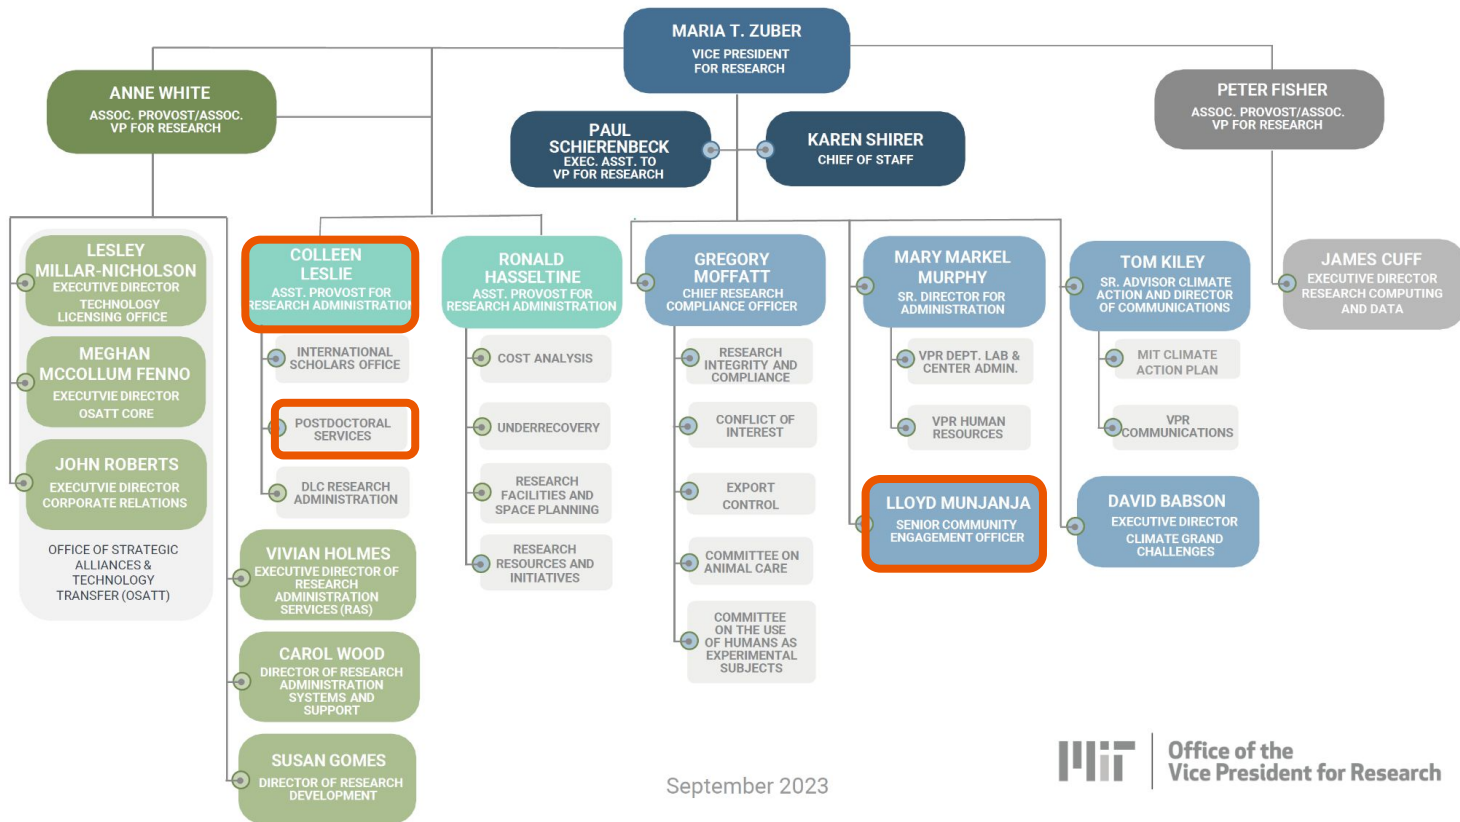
MARIA T. ZUBER
VICE PRESIDENT FOR RESEARCH

ANNE WHITE
ASSOC. PROVOST/ASSOC. VP FOR RESEARCH

PAUL SCHIERENBECK
EXEC. ASST. TO VP FOR RESEARCH

KAREN SHIRER
CHIEF OF STAFF

PETER FISHER
ASSOC. PROVOST/ASSOC. VP FOR RESEARCH

LESLEY MILLAR-NICHOLSON
EXECUTIVE DIRECTOR TECHNOLOGY LICENSING OFFICE

MEGHAN MCCOLLUM FENNO
EXECUTVIE DIRECTOR OSATT CORE

JOHN ROBERTS
EXECUTVIE DIRECTOR CORPORATE RELATIONS

OFFICE OF STRATEGIC ALLIANCES & TECHNOLOGY TRANSFER (OSATT)

COLLEEN LESLIE
ASST. PROVOST FOR RESEARCH ADMINISTRATION

INTERNATIONAL SCHOLARS OFFICE

POSTDOCTORAL SERVICES

DLC RESEARCH ADMINISTRATION

VIVIAN HOLMES
EXECUTIVE DIRECTOR OF RESEARCH ADMINISTRATION SERVICES (RAS)

CAROL WOOD
DIRECTOR OF RESEARCH ADMINISTRATION SYSTEMS AND SUPPORT

SUSAN GOMES
DIRECTOR OF RESEARCH DEVELOPMENT

RONALD HASSELTINE
ASST. PROVOST FOR RESEARCH ADMINISTRATION

COST ANALYSIS

UNDERRECOVERY

RESEARCH FACILITIES AND SPACE PLANNING

RESEARCH RESOURCES AND INITIATIVES

GREGORY MOFFATT
CHIEF RESEARCH COMPLIANCE OFFICER

RESEARCH INTEGRITY AND COMPLIANCE

CONFLICT OF INTEREST

EXPORT CONTROL

COMMITTEE ON ANIMAL CARE

COMMITTEE ON THE USE OF HUMANS AS EXPERIMENTAL SUBJECTS

MARY MARKEL MURPHY
SR. DIRECTOR FOR ADMINISTRATION

VPR DEPT. LAB & CENTER ADMIN.

VPR HUMAN RESOURCES

LLOYD MUNJANJA
SENIOR COMMUNITY ENGAGEMENT OFFICER

TOM KILEY
SR. ADVISOR CLIMATE ACTION AND DIRECTOR OF COMMUNICATIONS

MIT CLIMATE ACTION PLAN

VPR COMMUNICATIONS

DAVID BABSON
EXECUTIVE DIRECTOR CLIMATE GRAND CHALLENGES

JAMES CUFF
EXECUTIVE DIRECTOR RESEARCH COMPUTING AND DATA

September 2023

MIT Office of the Vice President for Research